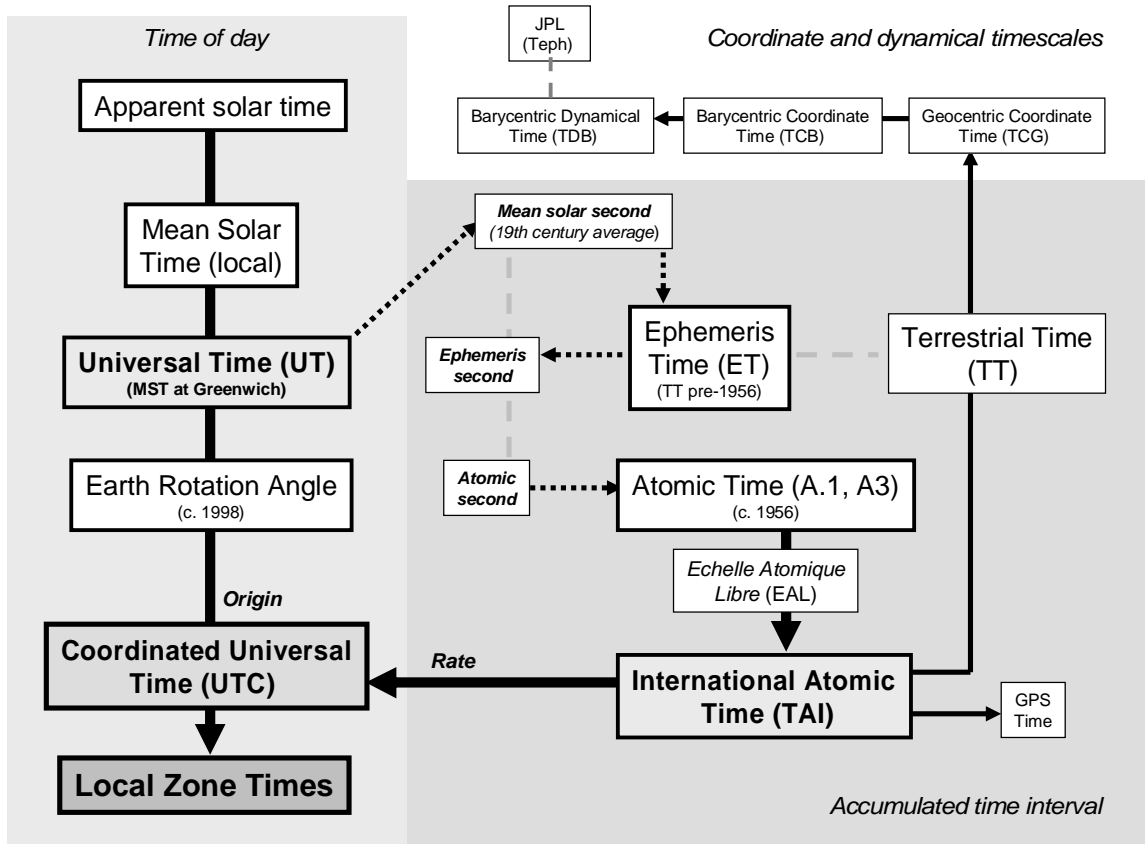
Time of day

JPL (Teph)

Coordinate and dynamical timescales

Apparent solar time

Barycentric Dynamical Time (TDB)

Barycentric Coordinate Time (TCB)

Geocentric Coordinate Time (TCG)

Mean Solar Time (local)

Mean solar second (19th century average)

Universal Time (UT) (MST at Greenwich)

Ephemeris second

Ephemeris Time (ET) (TT pre-1956)

Terrestrial Time (TT)

Earth Rotation Angle (c. 1998)

Atomic second

Atomic Time (A.1, A3) (c. 1956)

Echelle Atomique Libre (EAL)

Origin

Rate

Coordinated Universal Time (UTC)

International Atomic Time (TAI)

GPS Time

Local Zone Times

Accumulated time interval